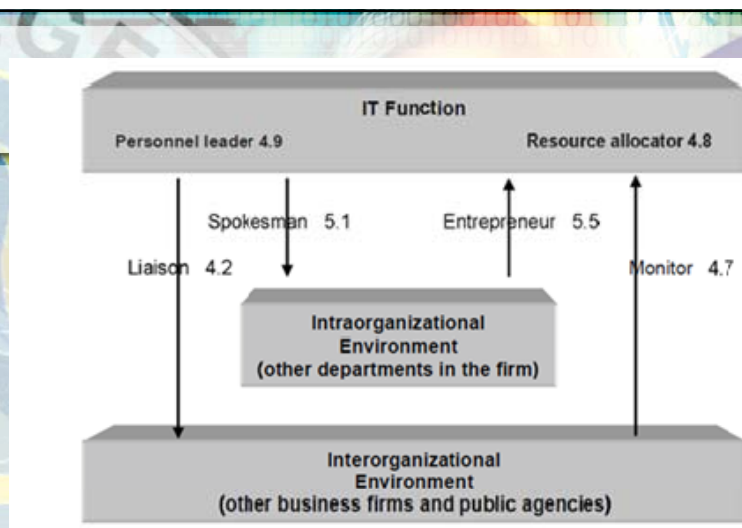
IT Function

Personnel leader 4.9

Resource allocator 4.8

Spokesman 5.1

Entrepreneur 5.5

Liaison 4.2

Monitor 4.7

Intraorganizational Environment (other departments in the firm)

Interorganizational Environment (other business firms and public agencies)